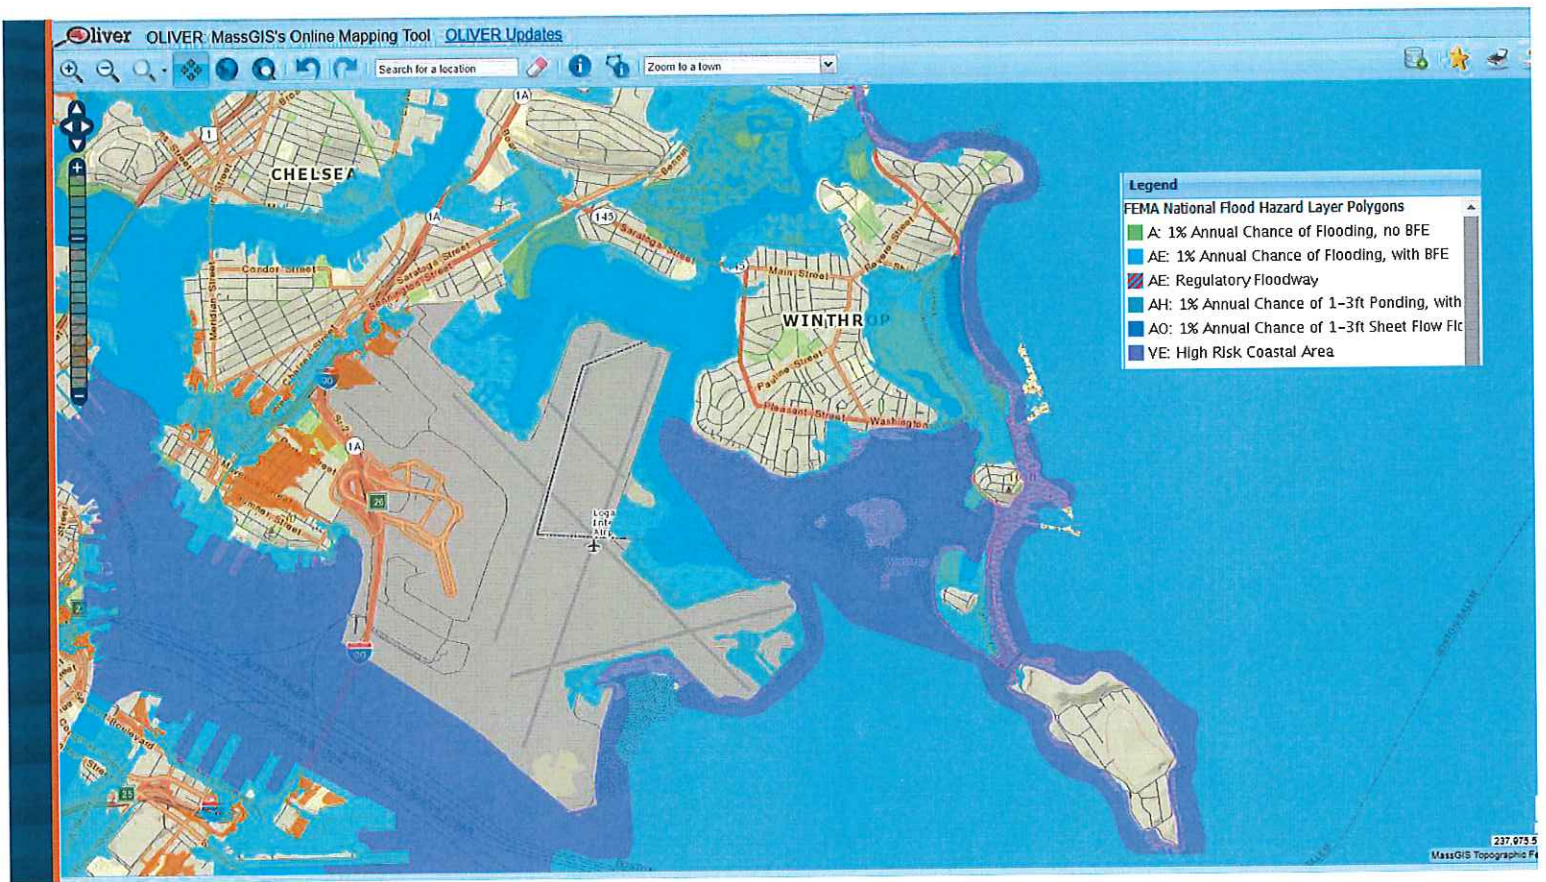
Oliver OLIVER: MassGIS's Online Mapping Tool OLIVER Updates

Search for a location

Zoom to a town

CHELSEA

WINTHROP

Condor Street

Saratoga Street

Main Street

Pleasant Street

Washington

1A

145

1

90

93

25

Legend

FEMA National Flood Hazard Layer Polygons

A: 1% Annual Chance of Flooding, no BFE

AE: 1% Annual Chance of Flooding, with BFE

AE: Regulatory Floodway

AH: 1% Annual Chance of 1-3ft Ponding, with

AO: 1% Annual Chance of 1-3ft Sheet Flow Flc

VE: High Risk Coastal Area

Logan International Airport

237,075.5

MassGIS Topographic Fe